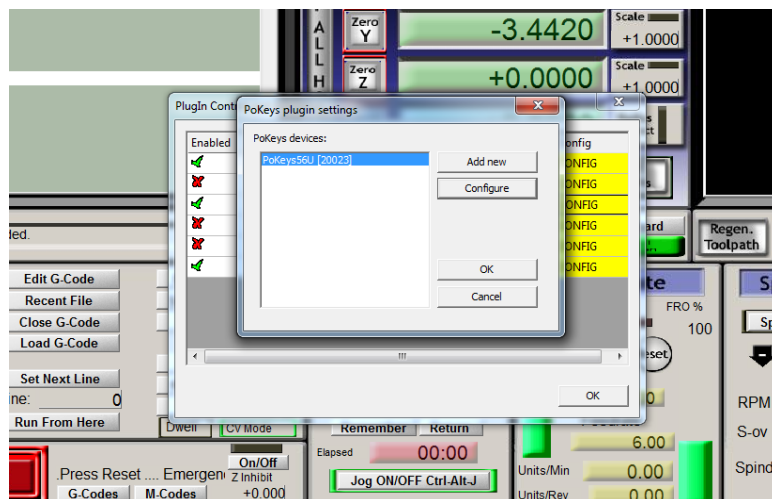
A
L
L
H

Zero
Y

-3.4420

Scale
+1.0000

Zero
Z

+0.0000

Scale
+1.0000

PlugIn Conti

Enabled

onfig
CONFIG
CONFIG
CONFIG
CONFIG
CONFIG
CONFIG

PoKeys plugin settings

PoKeys devices:

PoKeys56U [20023]

Add new

Configure

OK

Cancel

OK

ded.

Edit G-Code
Recent File
Close G-Code
Load G-Code

Set Next Line
ine: 0
Run From Here

Dwell
CV Mode

Press Reset .... Emergen
On/Off
Z Inhibit
+0.000

G-Codes
M-Codes

Remember
Return

Elapsed
00:00

Jog ON/OFF Ctrl-Alt-J

Regen.
Toolpath

ard

te
FRO %
100

eset

6.00

Units/Min
0.00

Units/Rev
0.00

RPM
S-ov
Spind